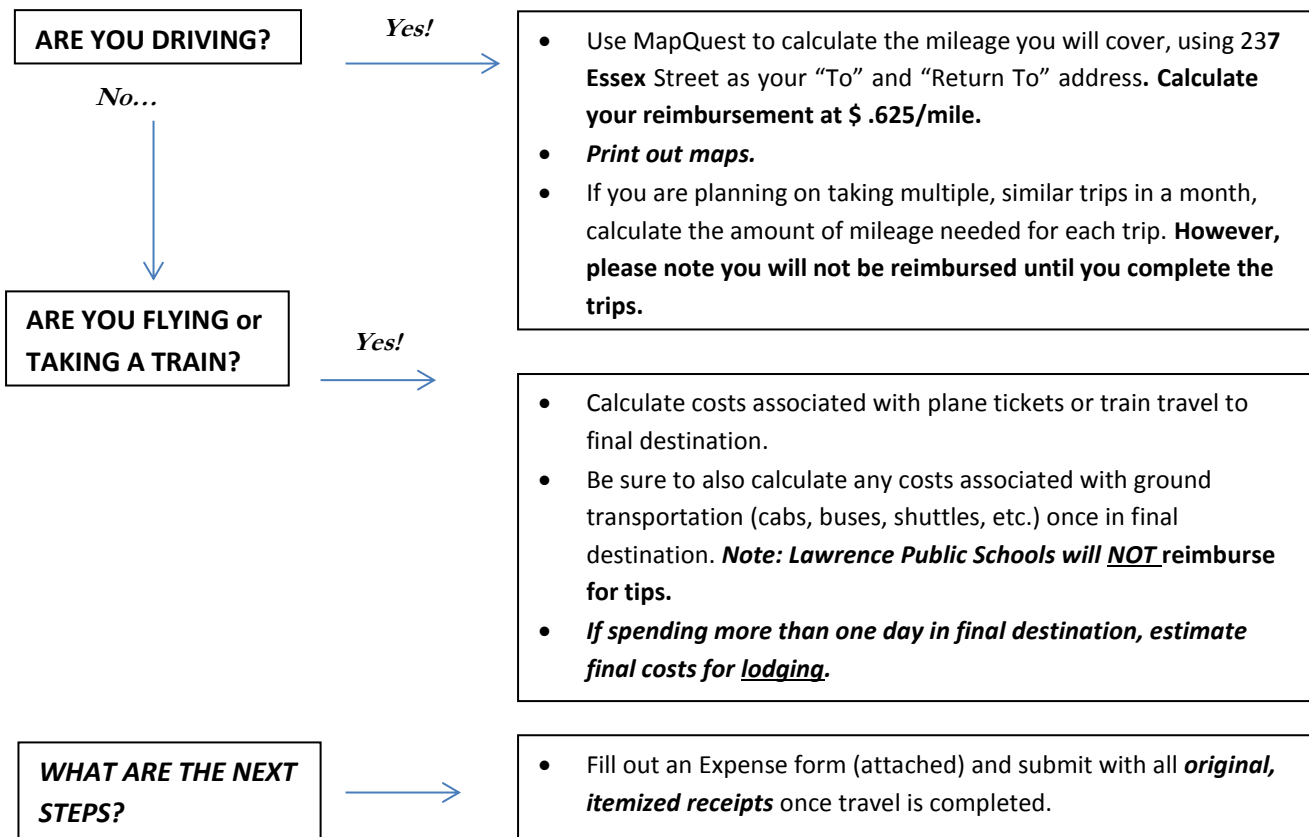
ARE YOU DRIVING?

Yes!

- Use MapQuest to calculate the mileage you will cover, using 237 Essex Street as your "To" and "Return To" address. Calculate your reimbursement at $ .625/mile.
- Print out maps.
- If you are planning on taking multiple, similar trips in a month, calculate the amount of mileage needed for each trip. However, please note you will not be reimbursed until you complete the trips.

No…

ARE YOU FLYING or TAKING A TRAIN?

Yes!

- Calculate costs associated with plane tickets or train travel to final destination.
- Be sure to also calculate any costs associated with ground transportation (cabs, buses, shuttles, etc.) once in final destination. Note: Lawrence Public Schools will NOT reimburse for tips.
- If spending more than one day in final destination, estimate final costs for lodging.

WHAT ARE THE NEXT STEPS?

- Fill out an Expense form (attached) and submit with all original, itemized receipts once travel is completed.